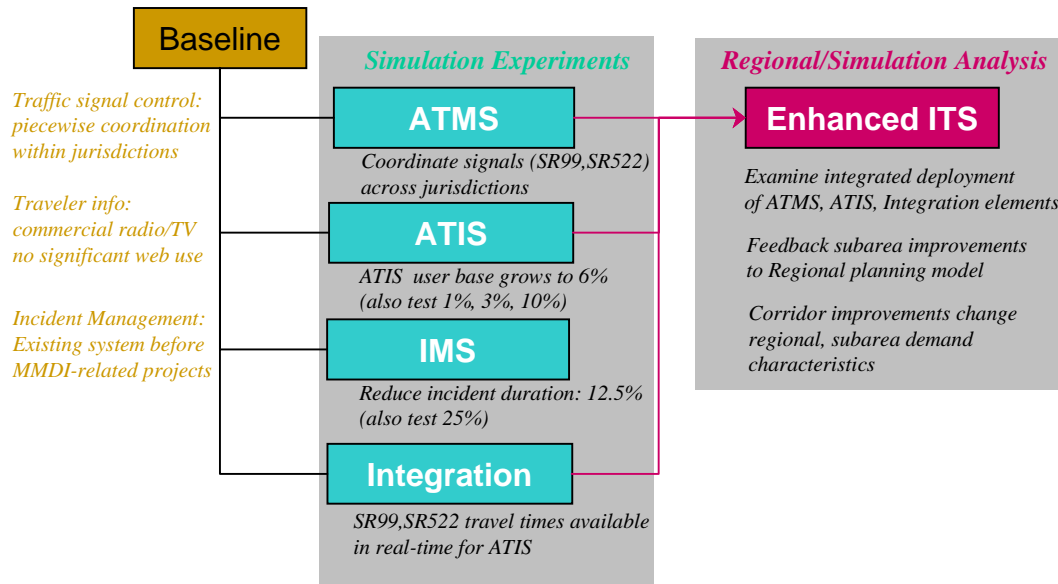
Baseline

Traffic signal control: piecewise coordination within jurisdictions

Traveler info: commercial radio/TV no significant web use

Incident Management: Existing system before MMDI-related projects

Simulation Experiments

ATMS

Coordinate signals (SR99,SR522) across jurisdictions

ATIS

ATIS user base grows to 6% (also test 1%, 3%, 10%)

IMS

Reduce incident duration: 12.5% (also test 25%)

Integration

SR99,SR522 travel times available in real-time for ATIS

Regional/Simulation Analysis

Enhanced ITS

Examine integrated deployment of ATMS, ATIS, Integration elements

Feedback subarea improvements to Regional planning model

Corridor improvements change regional, subarea demand characteristics